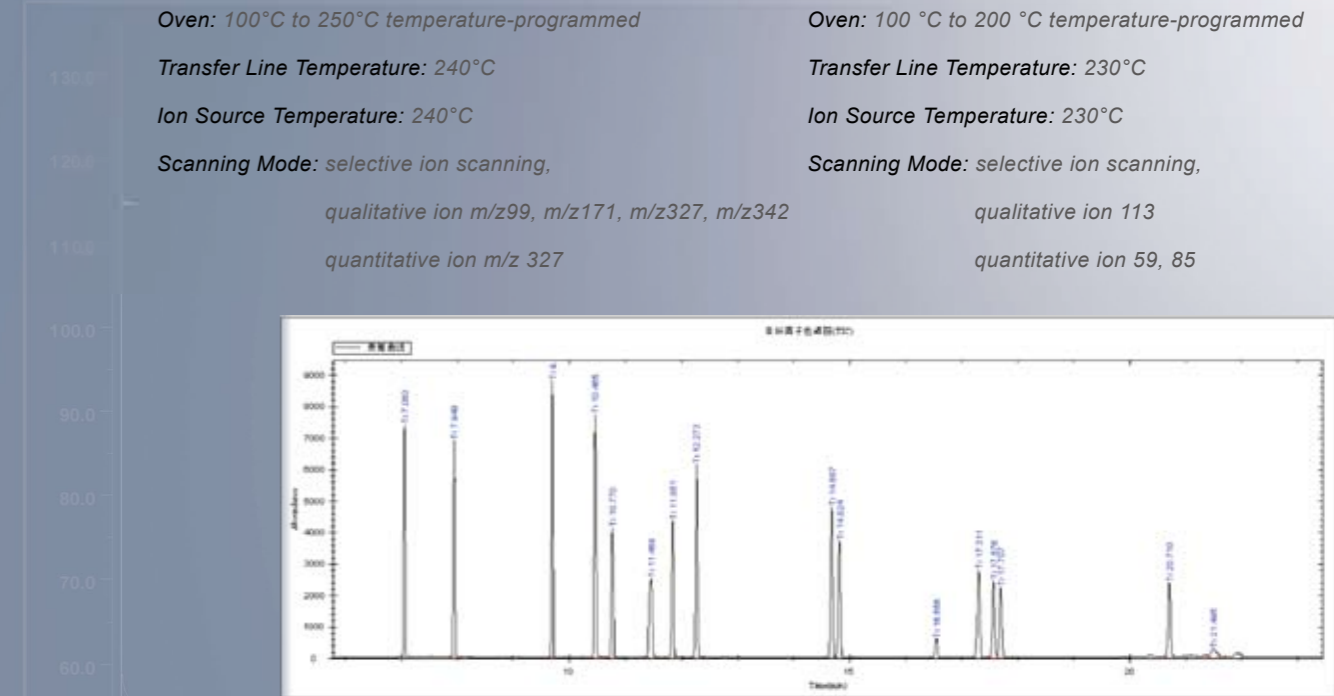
Oven: 100°C to 250°C temperature-programmed

Transfer Line Temperature: 240°C

Ion Source Temperature: 240°C

Scanning Mode: selective ion scanning,

qualitative ion m/z99, m/z171, m/z327, m/z342

quantitative ion m/z 327

Oven: 100 °C to 200 °C temperature-programmed

Transfer Line Temperature: 230°C

Ion Source Temperature: 230°C

Scanning Mode: selective ion scanning,

qualitative ion 113

quantitative ion 59, 85

130.0
120.0
110.0
100.0
90.0
80.0
70.0
60.0

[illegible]

9000
8000
7000
6000
5000
4000
3000
2000
1000
0

Abundance

10
15
20

Time(min)

T: 7.260
T: 7.949
T: 9.6
T: 10.465
T: 10.770
T: 11.468
T: 11.861
T: 12.273
T: 14.667
T: 14.824
T: 16.568
T: 17.211
T: 17.476
T: 17.627
T: 20.710
T: 21.495